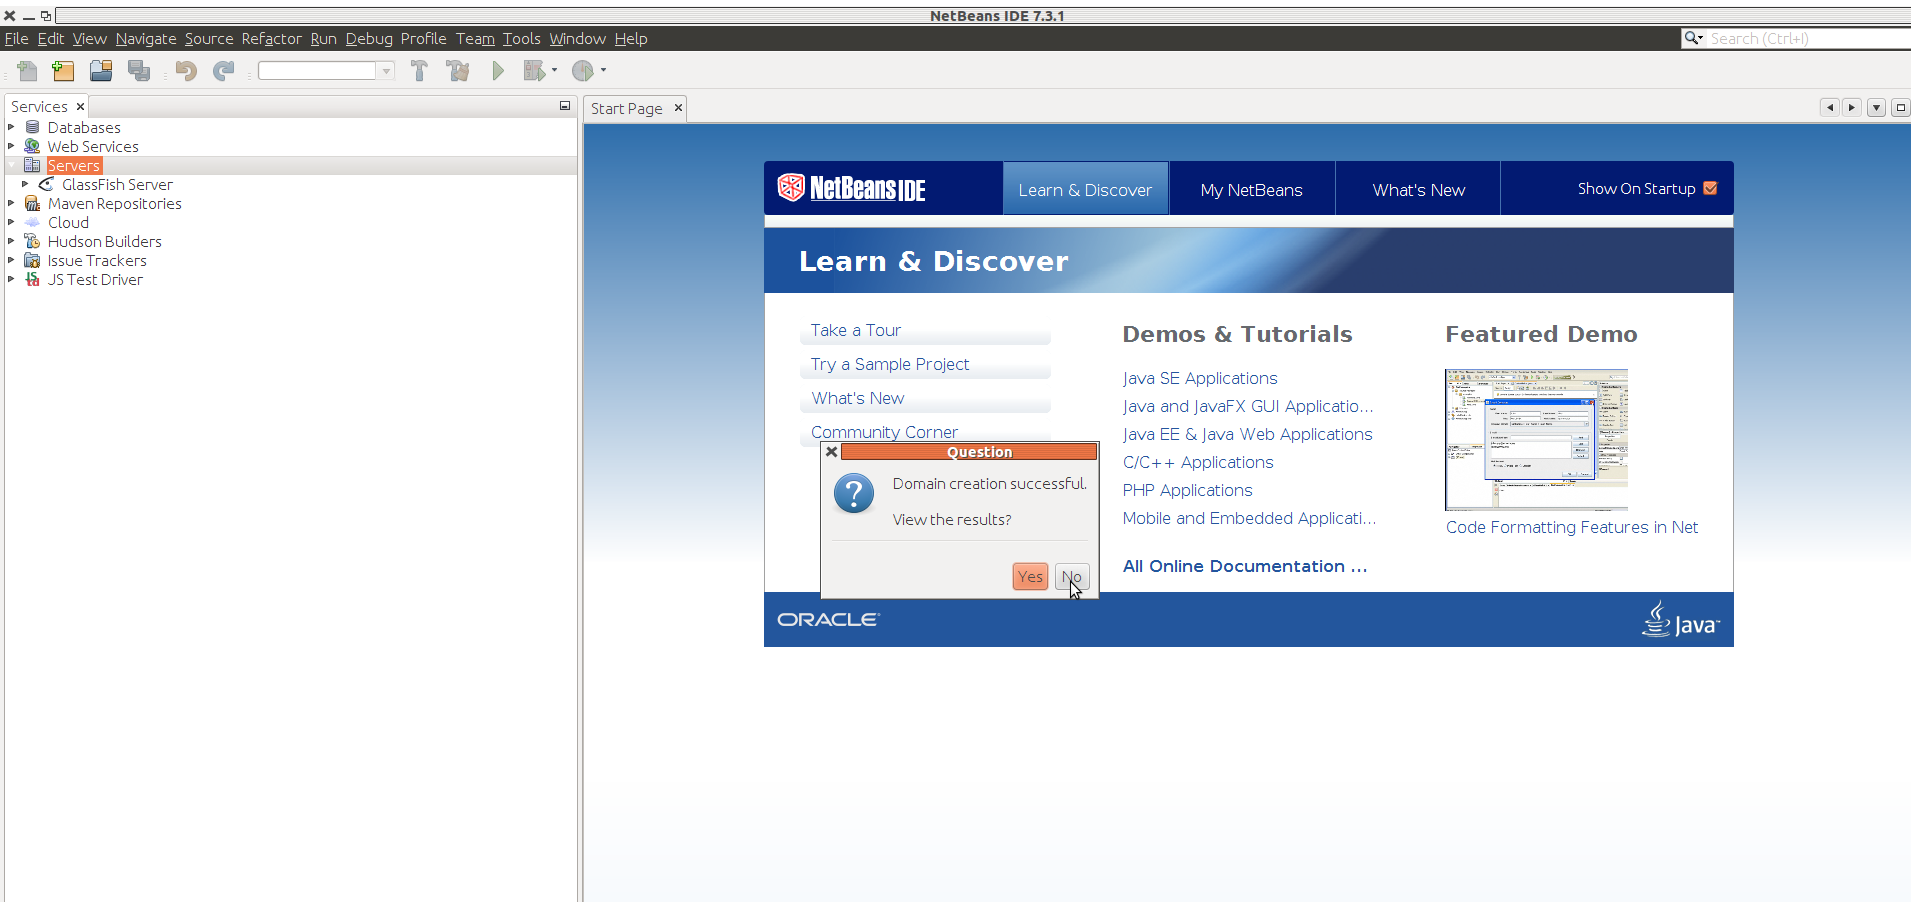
NetBeans IDE 7.3.1

File Edit View Navigate Source Refactor Run Debug Profile Team Tools Window Help

Search (Ctrl+I)

Services ×

Databases
Web Services
Servers
GlassFish Server
Maven Repositories
Cloud
Hudson Builders
Issue Trackers
JS Test Driver

Start Page ×

NetBeans IDE

Learn & Discover

My NetBeans

What's New

Show On Startup

Learn & Discover

Take a Tour

Try a Sample Project

What's New

Community Corner

Demos & Tutorials

Java SE Applications
Java and JavaFX GUI Applicatio...
Java EE & Java Web Applications
C/C++ Applications
PHP Applications
Mobile and Embedded Applicati...

All Online Documentation ...

Featured Demo

Code Formatting Features in Net

Question

Domain creation successful.

View the results?

Yes No

ORACLE

Java